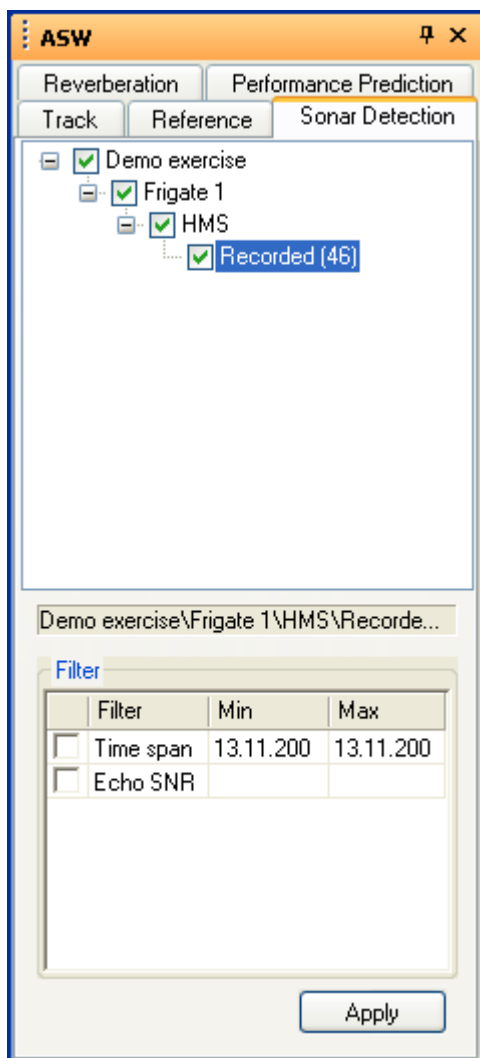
ASW

Reverberation | Performance Prediction
Track | Reference | Sonar Detection

Demo exercise
Frigate 1
HMS
Recorded (46)

Demo exercise\Frigate 1\HMS\Recorde...

Filter

| | Filter | Min | Max |
|---|---|---|---|
| | Time span | 13.11.200 | 13.11.200 |
| | Echo SNR | | |

Apply